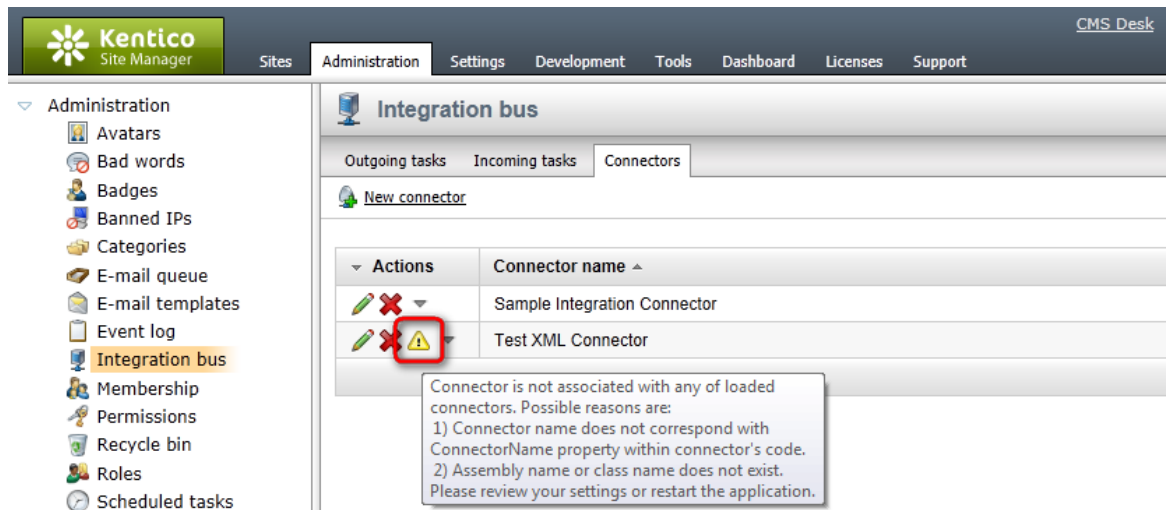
Kentico
Site Manager

CMS Desk

Sites | Administration | Settings | Development | Tools | Dashboard | Licenses | Support

Administration
Avatars
Bad words
Badges
Banned IPs
Categories
E-mail queue
E-mail templates
Event log
Integration bus
Membership
Permissions
Recycle bin
Roles
Scheduled tasks

Integration bus

Outgoing tasks | Incoming tasks | Connectors

New connector

| Actions | Connector name |
|---|---|
| | Sample Integration Connector |
| | Test XML Connector |

Connector is not associated with any of loaded connectors. Possible reasons are:
1) Connector name does not correspond with ConnectorName property within connector's code.
2) Assembly name or class name does not exist.
Please review your settings or restart the application.